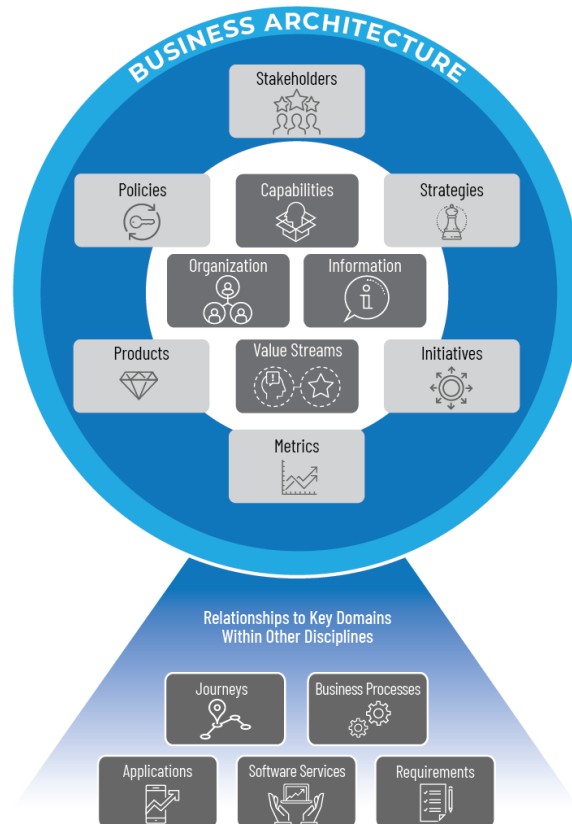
BUSINESS ARCHITECTURE

Stakeholders

Policies

Capabilities

Strategies

Organization

Information

Products

Value Streams

Initiatives

Metrics

Relationships to Key Domains Within Other Disciplines

Journeys

Business Processes

Applications

Software Services

Requirements